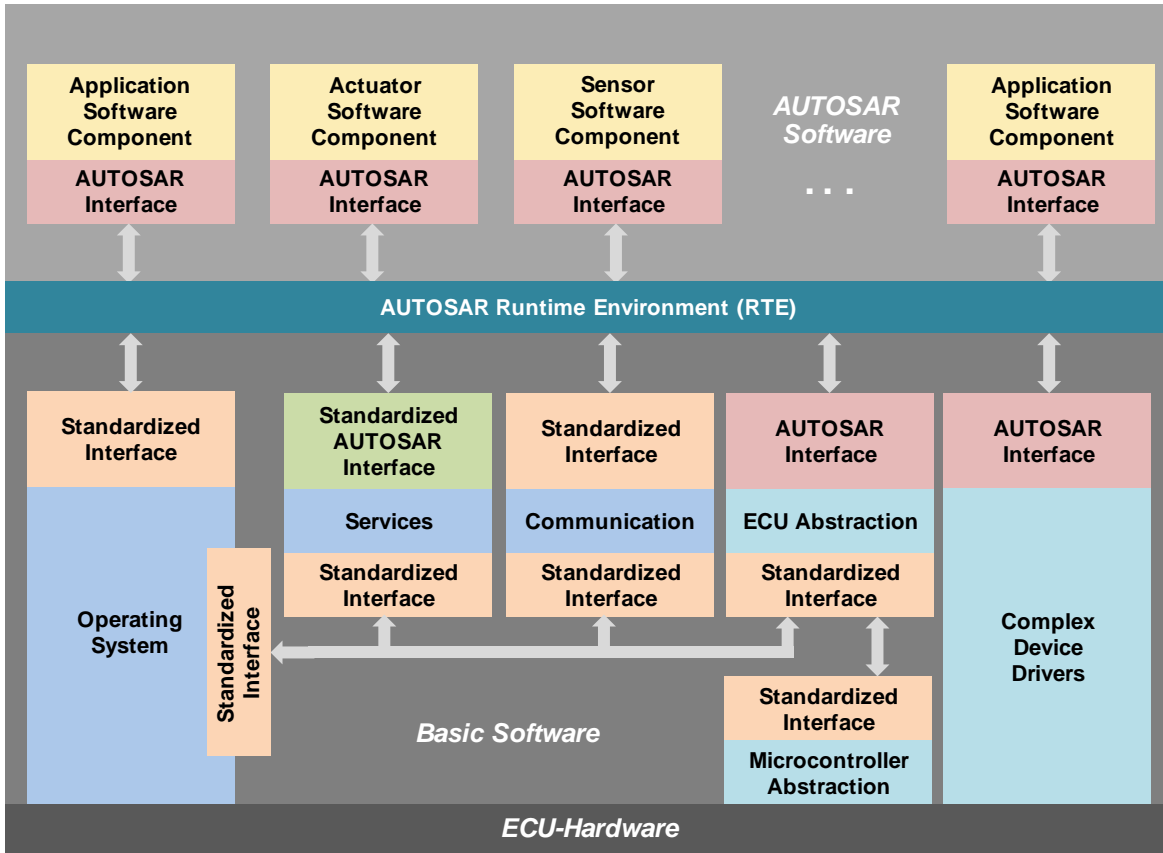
Application Software Component
AUTOSAR Interface

Actuator Software Component
AUTOSAR Interface

Sensor Software Component
AUTOSAR Interface

AUTOSAR Software

. . .

Application Software Component
AUTOSAR Interface

AUTOSAR Runtime Environment (RTE)

Standardized Interface
Operating System

Standardized Interface

Standardized AUTOSAR Interface
Services
Standardized Interface

Standardized Interface
Communication
Standardized Interface

AUTOSAR Interface
ECU Abstraction
Standardized Interface

AUTOSAR Interface
Complex Device Drivers

Standardized Interface
Microcontroller Abstraction

Basic Software

ECU-Hardware